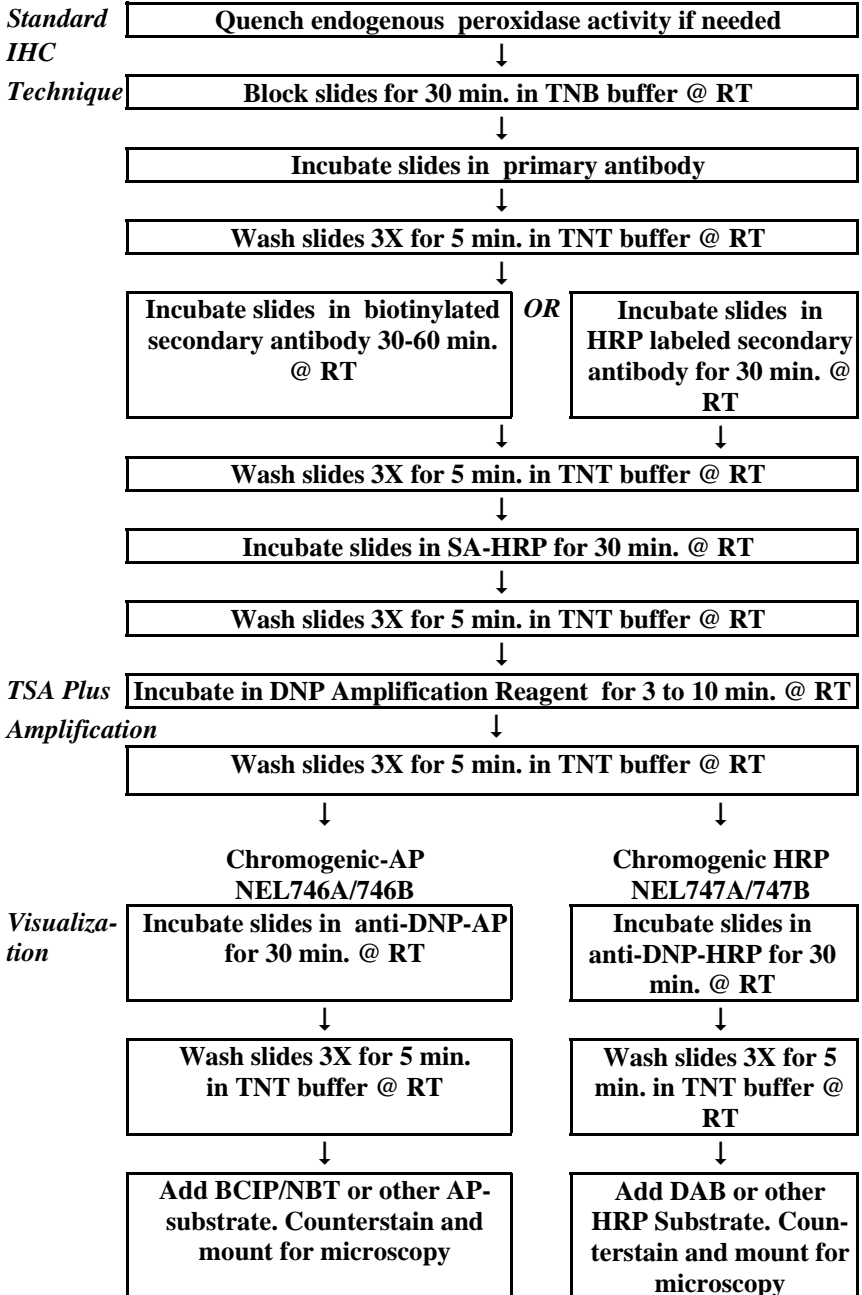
Standard IHC Technique

Quench endogenous peroxidase activity if needed

Block slides for 30 min. in TNB buffer @ RT

Incubate slides in primary antibody

Wash slides 3X for 5 min. in TNT buffer @ RT

Incubate slides in biotinylated secondary antibody 30-60 min. @ RT

OR

Incubate slides in HRP labeled secondary antibody for 30 min. @ RT

Wash slides 3X for 5 min. in TNT buffer @ RT

Incubate slides in SA-HRP for 30 min. @ RT

Wash slides 3X for 5 min. in TNT buffer @ RT

TSA Plus Amplification

Incubate in DNP Amplification Reagent for 3 to 10 min. @ RT

Wash slides 3X for 5 min. in TNT buffer @ RT

Visualization

Chromogenic-AP NEL746A/746B

Incubate slides in anti-DNP-AP for 30 min. @ RT

Wash slides 3X for 5 min. in TNT buffer @ RT

Add BCIP/NBT or other AP-substrate. Counterstain and mount for microscopy

Chromogenic HRP NEL747A/747B

Incubate slides in anti-DNP-HRP for 30 min. @ RT

Wash slides 3X for 5 min. in TNT buffer @ RT

Add DAB or other HRP Substrate. Counterstain and mount for microscopy